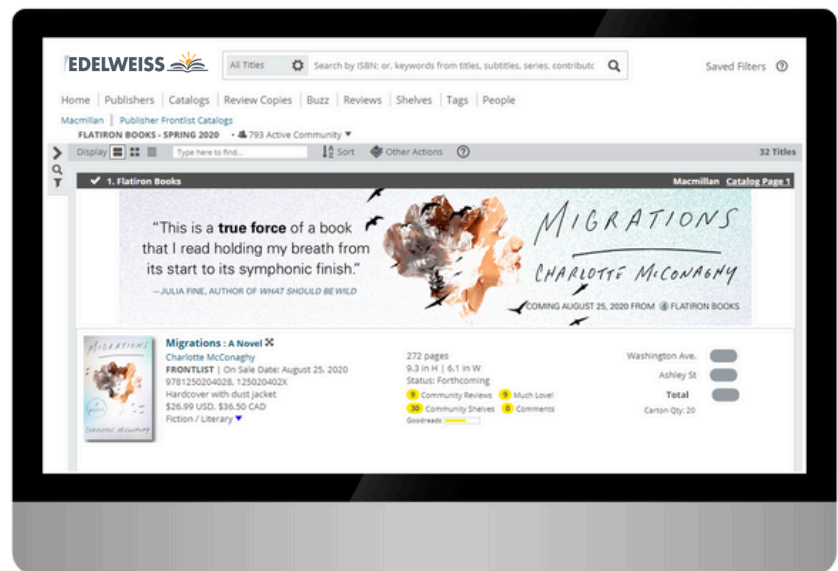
EDELWEISS

All Titles

Search by ISBN; or, keywords from titles, subtitles, series, contributo

Saved Filters

Home | Publishers | Catalogs | Review Copies | Buzz | Reviews | Shelves | Tags | People

Macmillan | Publisher Frontlist Catalogs

FLATIRON BOOKS - SPRING 2020 • 793 Active Community

Display

Type here to find...

Sort

Other Actions

32 Titles

1. Flatiron Books

Macmillan Catalog Page 1

"This is a true force of a book that I read holding my breath from its start to its symphonic finish."

—JULIA FINE, AUTHOR OF WHAT SHOULD BE WILD

MIGRATIONS

CHARLOTTE McCONAGHY

COMING AUGUST 25, 2020 FROM FLATIRON BOOKS

Migrations : A Novel

Charlotte McConaghy

FRONTLIST | On Sale Date: August 25, 2020

9781250204028, 125020402X

Hardcover with dust jacket

$26.99 USD, $36.50 CAD

Fiction / Literary

272 pages

9.3 in H | 6.1 in W

Status: Forthcoming

9 Community Reviews

9 Much Love!

30 Community Shelves

0 Comments

Goodreads

Washington Ave.

Ashley St

Total

Carton Qty: 20